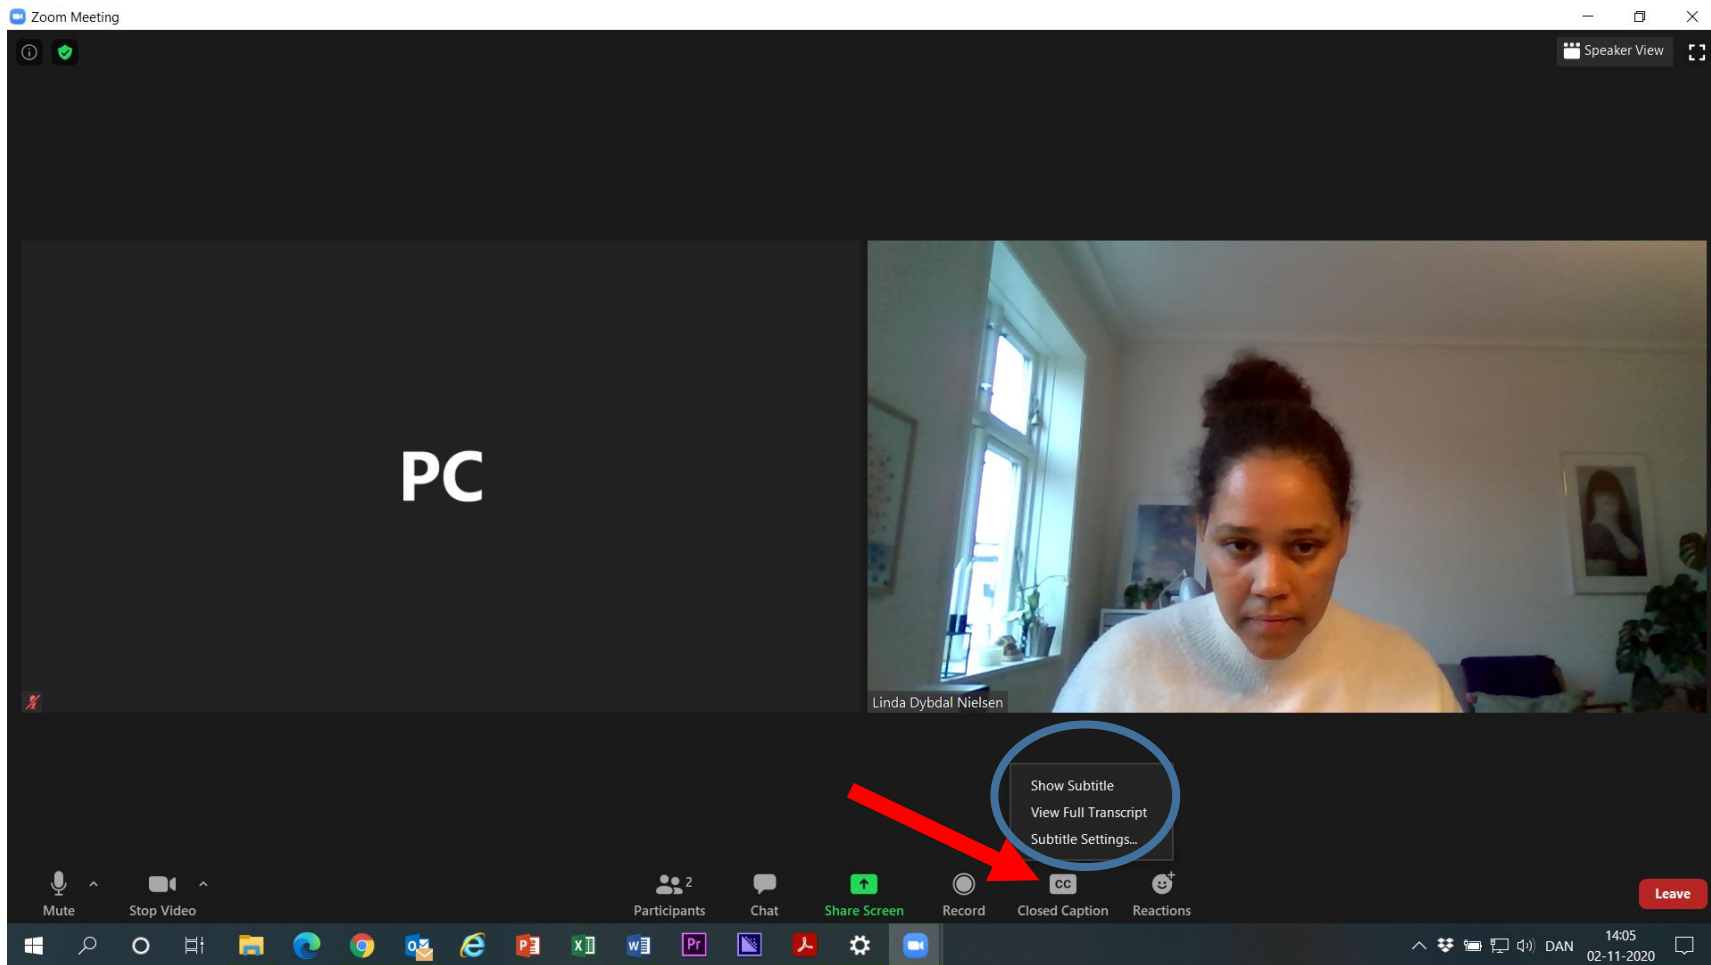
Zoom Meeting

Speaker View

PC

Linda Dybdal Nielsen

Show Subtitle
View Full Transcript
Subtitle Settings...

Mute
Stop Video
2
Participants
Chat
Share Screen
Record
CC
Closed Caption
Reactions
Leave

DAN
14:05
02-11-2020